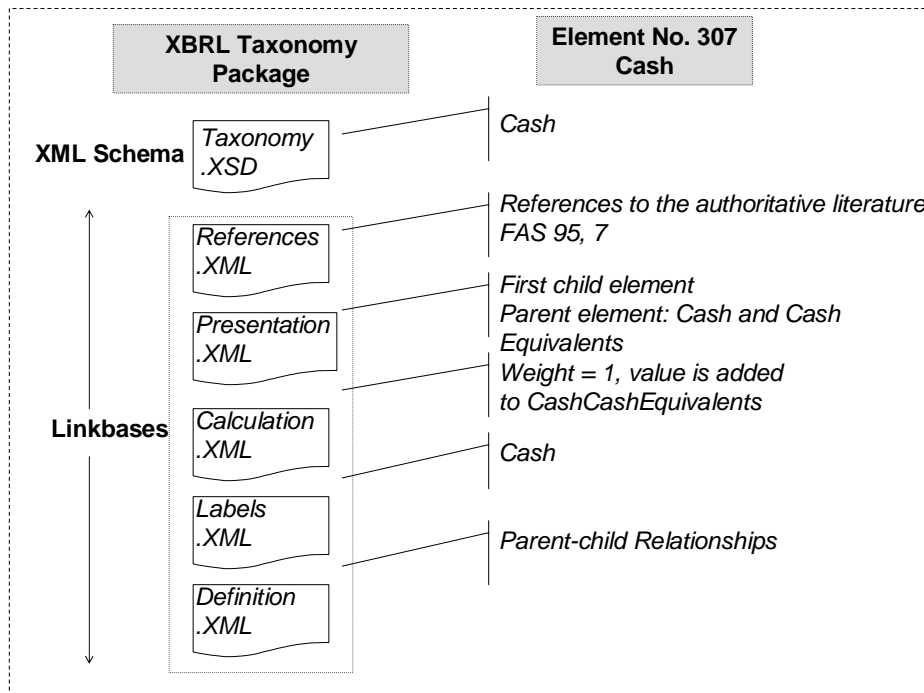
XBRL Taxonomy Package

Element No. 307
Cash

XML Schema

Taxonomy
.XSD

Cash

Linkbases

References
.XML

References to the authoritative literature
FAS 95, 7

Presentation
.XML

First child element
Parent element: Cash and Cash Equivalents

Calculation
.XML

Weight = 1, value is added to CashCashEquivalents

Labels
.XML

Cash

Definition
.XML

Parent-child Relationships